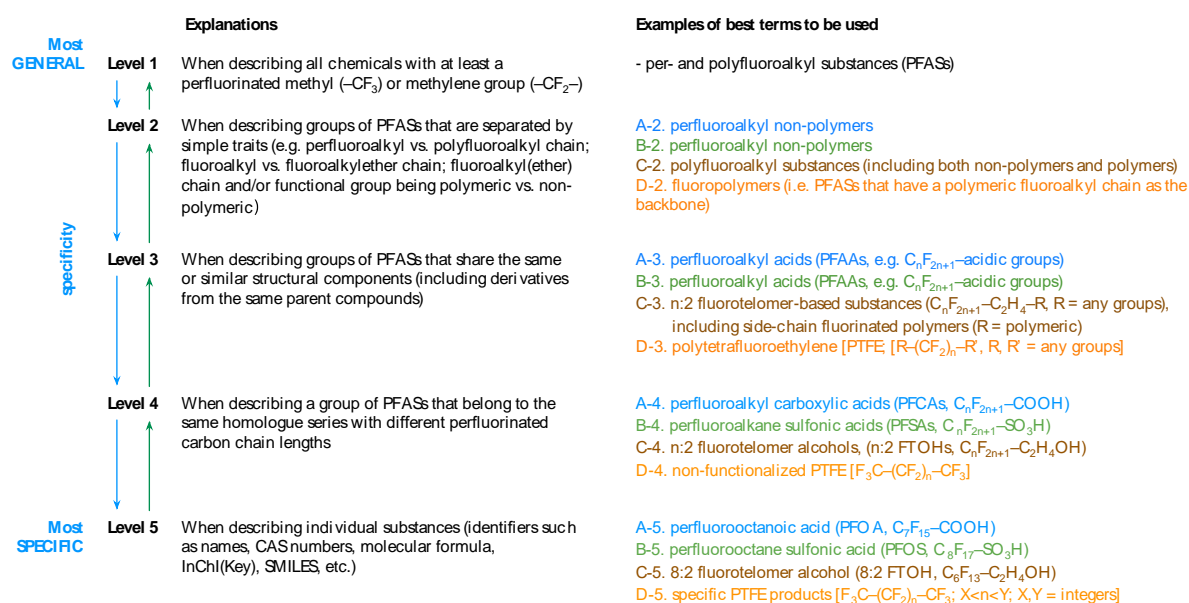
Explanations

Examples of best terms to be used

Most GENERAL

Level 1 When describing all chemicals with at least a perfluorinated methyl ($-CF_3$) or methylene group ($-CF_2-$)

- per- and polyfluoroalkyl substances (PFASs)

Level 2 When describing groups of PFASs that are separated by simple traits (e.g. perfluoroalkyl vs. polyfluoroalkyl chain; fluoroalkyl vs. fluoroalkylether chain; fluoroalkyl(ether) chain and/or functional group being polymeric vs. non-polymeric)

A-2. perfluoroalkyl non-polymers
B-2. perfluoroalkyl non-polymers
C-2. polyfluoroalkyl substances (including both non-polymers and polymers)
D-2. fluoropolymers (i.e. PFASs that have a polymeric fluoroalkyl chain as the backbone)

specificity

Level 3 When describing groups of PFASs that share the same or similar structural components (including derivatives from the same parent compounds)

A-3. perfluoroalkyl acids (PFAAs, e.g. $C_nF_{2n+1}$–acidic groups)
B-3. perfluoroalkyl acids (PFAAs, e.g. $C_nF_{2n+1}$–acidic groups)
C-3. n:2 fluorotelomer-based substances ($C_nF_{2n+1}-C_2H_4-R$, R = any groups), including side-chain fluorinated polymers (R = polymeric)
D-3. polytetrafluoroethylene [PTFE; $R-(CF_2)_n-R'$, R, R' = any groups]

Level 4 When describing a group of PFASs that belong to the same homologue series with different perfluorinated carbon chain lengths

A-4. perfluoroalkyl carboxylic acids (PFCAs, $C_nF_{2n+1}-COOH$)
B-4. perfluoroalkane sulfonic acids (PFSAs, $C_nF_{2n+1}-SO_3H$)
C-4. n:2 fluorotelomer alcohols, (n:2 FTOHs, $C_nF_{2n+1}-C_2H_4OH$)
D-4. non-functionalized PTFE [$F_3C-(CF_2)_n-CF_3$]

Most SPECIFIC

Level 5 When describing individual substances (identifiers such as names, CAS numbers, molecular formula, InChI(Key), SMILES, etc.)

A-5. perfluorooctanoic acid (PFOA, $C_7F_{15}-COOH$)
B-5. perfluorooctane sulfonic acid (PFOS, $C_8F_{17}-SO_3H$)
C-5. 8:2 fluorotelomer alcohol (8:2 FTOH, $C_6F_{13}-C_2H_4OH$)
D-5. specific PTFE products [$F_3C-(CF_2)_n-CF_3$; X<n<Y; X,Y = integers]